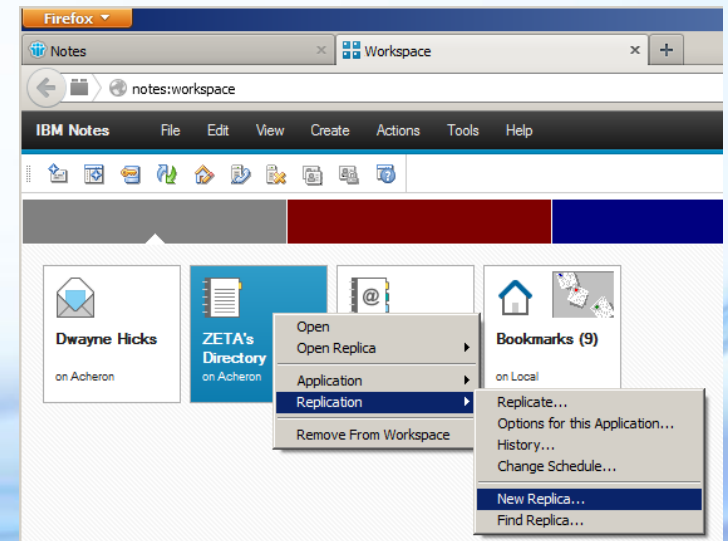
Firefox

Notes

Workspace

notes:workspace

IBM Notes File Edit View Create Actions Tools Help

Dwayne Hicks

on Acheron

ZETA's Directory

on Acheron

Bookmarks (9)

on Local

Open
Open Replica
Application
Replication
Remove From Workspace

Replicate...
Options for this Application...
History...
Change Schedule...
New Replica...
Find Replica...